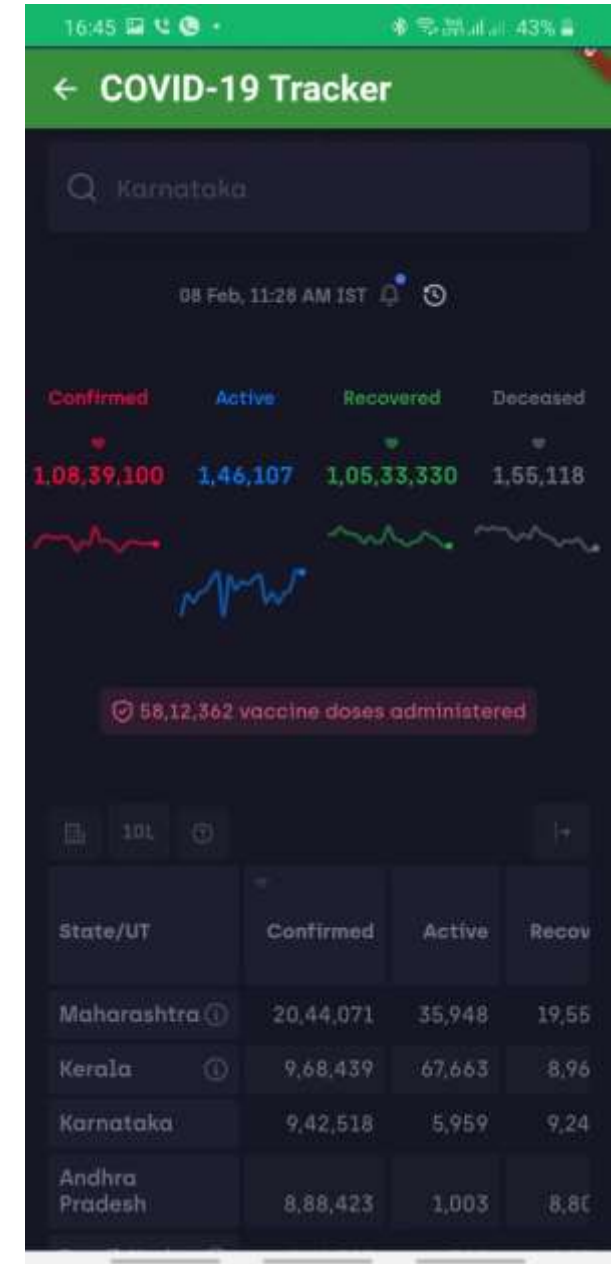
16:45 43%

← COVID-19 Tracker

Karnataka

08 Feb, 11:28 AM IST

Confirmed
1,08,39,100

Active
1,46,107

Recovered
1,05,33,330

Deceased
1,55,118

58,12,362 vaccine doses administered

10L

| State/UT | Confirmed | Active | Recov |
|---|---|---|---|
| Maharashtra | 20,44,071 | 35,948 | 19,55 |
| Kerala | 9,68,439 | 67,663 | 8,96 |
| Karnataka | 9,42,518 | 5,959 | 9,24 |
| Andhra Pradesh | 8,88,423 | 1,003 | 8,8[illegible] |